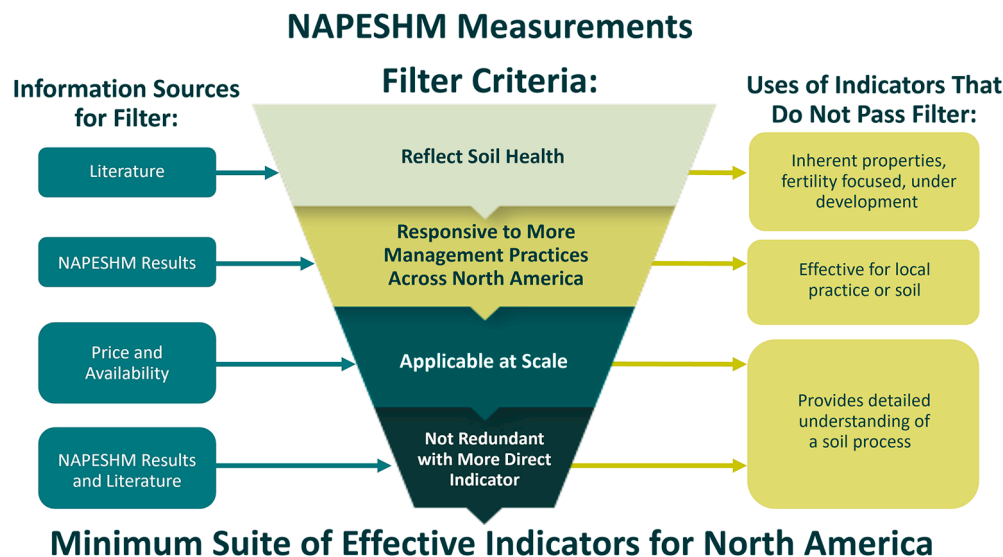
NAPESHM Measurements

Information Sources for Filter:

Filter Criteria:

Uses of Indicators That Do Not Pass Filter:

Literature

Reflect Soil Health

Inherent properties, fertility focused, under development

NAPESHM Results

Responsive to More Management Practices Across North America

Effective for local practice or soil

Price and Availability

Applicable at Scale

Provides detailed understanding of a soil process

NAPESHM Results and Literature

Not Redundant with More Direct Indicator

Minimum Suite of Effective Indicators for North America